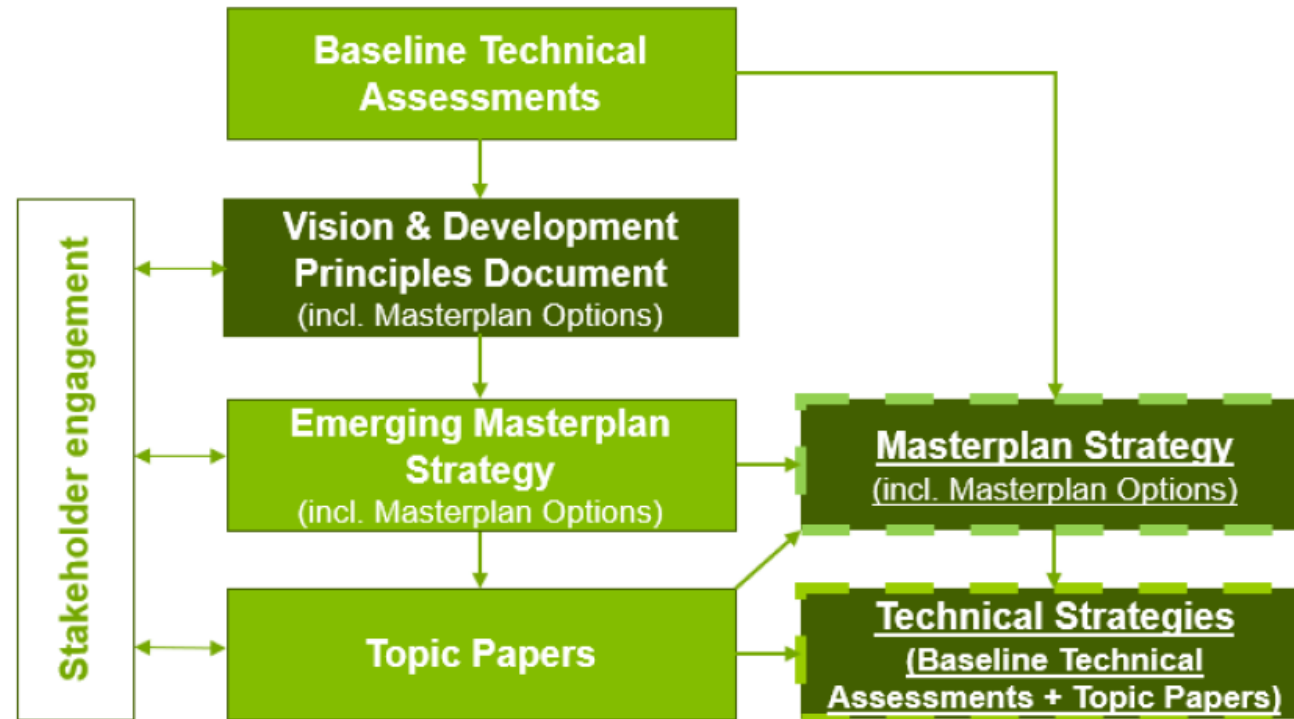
Baseline Technical Assessments

Stakeholder engagement

Vision & Development Principles Document
(incl. Masterplan Options)

Emerging Masterplan Strategy
(incl. Masterplan Options)

Masterplan Strategy
(incl. Masterplan Options)

Topic Papers

Technical Strategies
(Baseline Technical Assessments + Topic Papers)